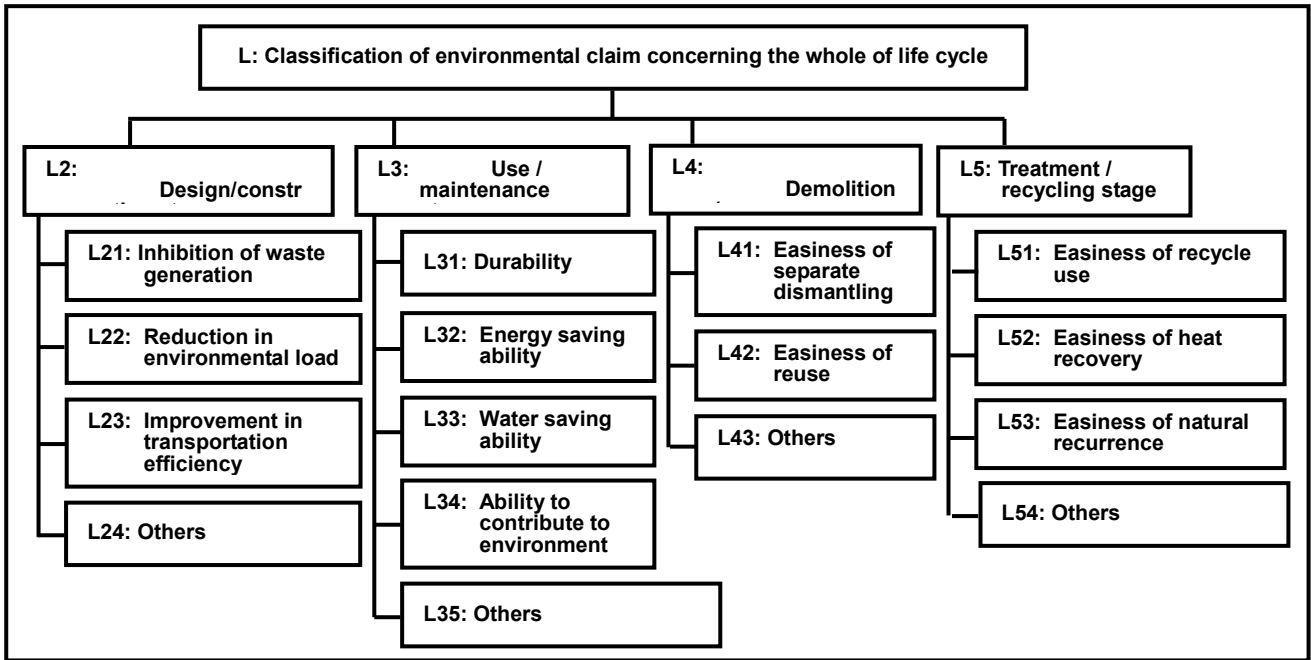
L: Classification of environmental claim concerning the whole of life cycle

L2: Design/constr

L21: Inhibition of waste generation

L22: Reduction in environmental load

L23: Improvement in transportation efficiency

L24: Others

L3: Use / maintenance

L31: Durability

L32: Energy saving ability

L33: Water saving ability

L34: Ability to contribute to environment

L35: Others

L4: Demolition

L41: Easiness of separate dismantling

L42: Easiness of reuse

L43: Others

L5: Treatment / recycling stage

L51: Easiness of recycle use

L52: Easiness of heat recovery

L53: Easiness of natural recurrence

L54: Others